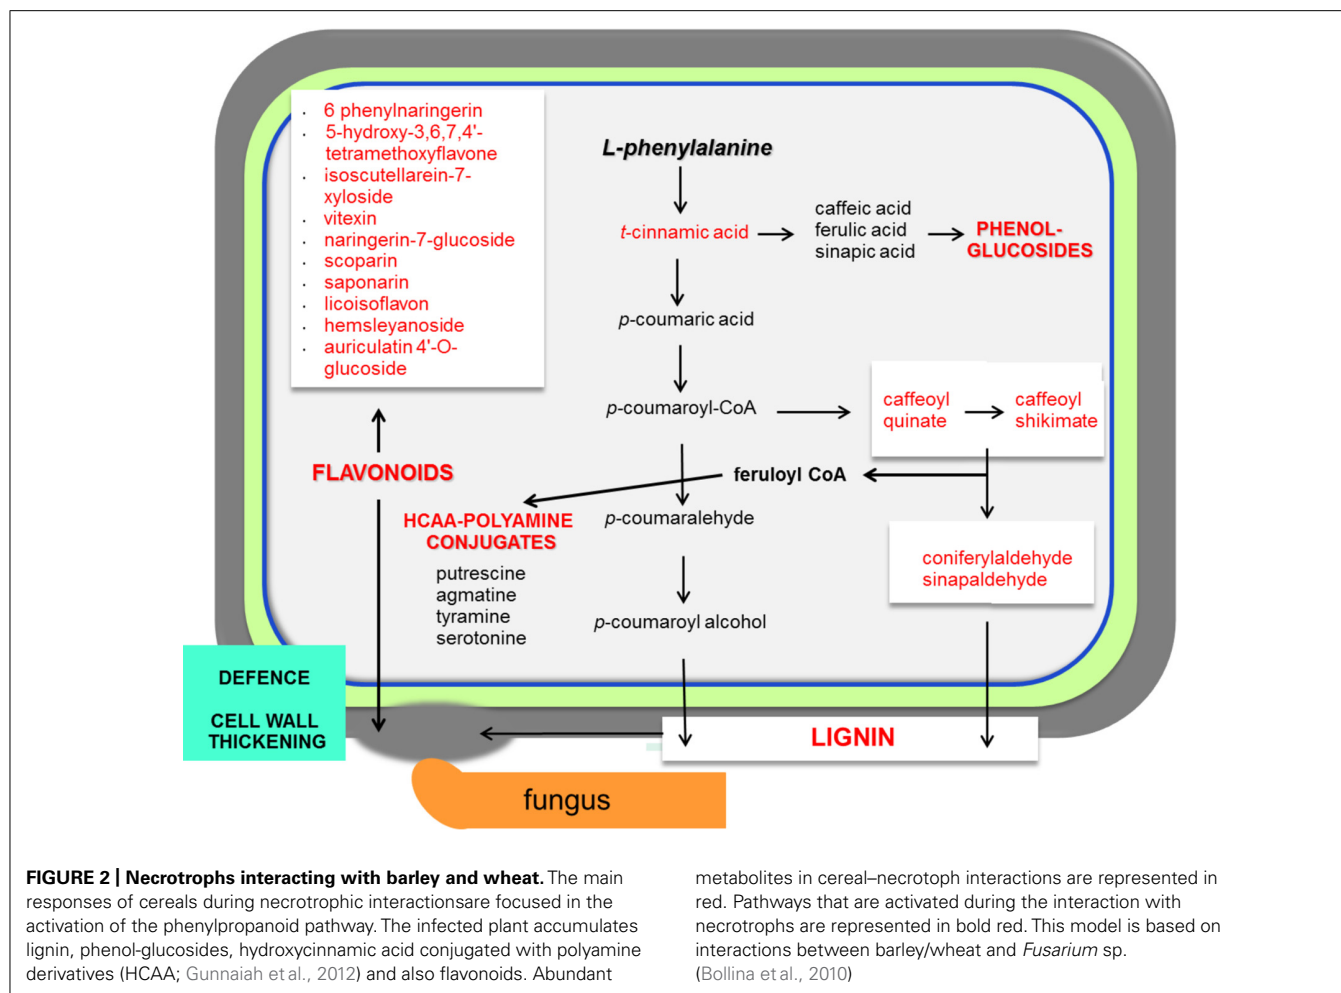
- 6 phenylnaringerin
- 5-hydroxy-3,6,7,4'-tetramethoxyflavone
- isoscutellarein-7-xyloside
- vitexin
- naringerin-7-glucoside
- scoparin
- saponarin
- licoisoflavon
- hemsleyanoside
- auriculatin 4'-O-glucoside

L-phenylalanine

t-cinnamic acid

caffeic acid
ferulic acid
sinapic acid

PHENOL-GLUCOSIDES

p-coumaric acid

p-coumaroyl-CoA

caffeoyl quinate

caffeoyl shikimate

FLAVONOIDS

feruloyl CoA

HCAA-POLYAMINE CONJUGATES

p-coumaralehyde

putrescine
agmatine
tyramine
serotonine

coniferylaldehyde
sinapaldehyde

p-coumaroyl alcohol

DEFENCE

CELL WALL THICKENING

LIGNIN

fungus

**FIGURE 2 | Necrotrophs interacting with barley and wheat.** The main responses of cereals during necrotrophic interactionsare focused in the activation of the phenylpropanoid pathway. The infected plant accumulates lignin, phenol-glucosides, hydroxycinnamic acid conjugated with polyamine derivatives (HCAA; Gunnaiah et al., 2012) and also flavonoids. Abundant metabolites in cereal–necrotoph interactions are represented in red. Pathways that are activated during the interaction with necrotrophs are represented in bold red. This model is based on interactions between barley/wheat and *Fusarium* sp. (Bollina et al., 2010)